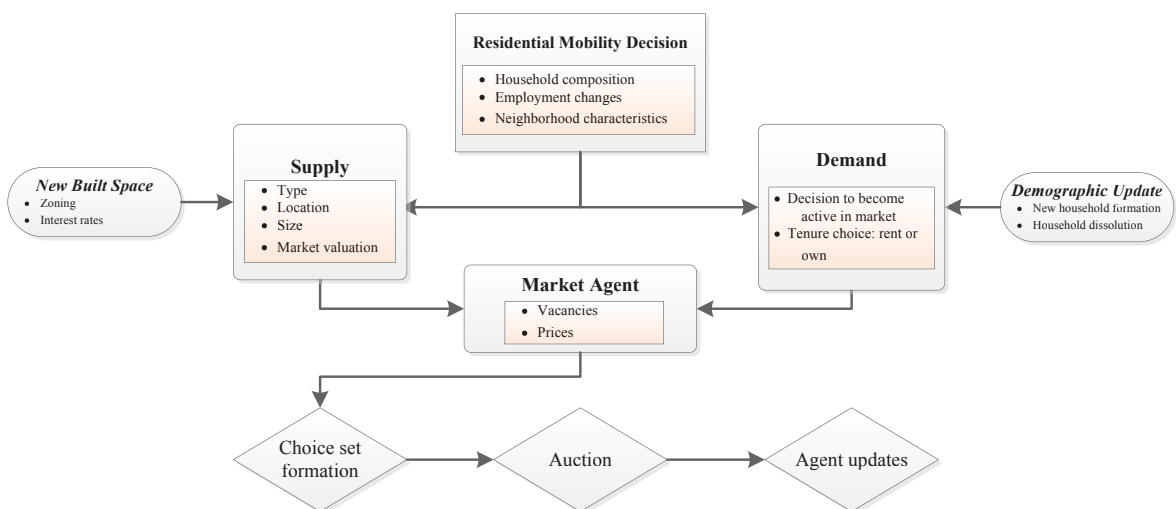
Residential Mobility Decision
- Household composition
- Employment changes
- Neighborhood characteristics

New Built Space
- Zoning
- Interest rates

Supply
- Type
- Location
- Size
- Market valuation

Demand
- Decision to become active in market
- Tenure choice: rent or own

Demographic Update
- New household formation
- Household dissolution

Market Agent
- Vacancies
- Prices

Choice set formation

Auction

Agent updates